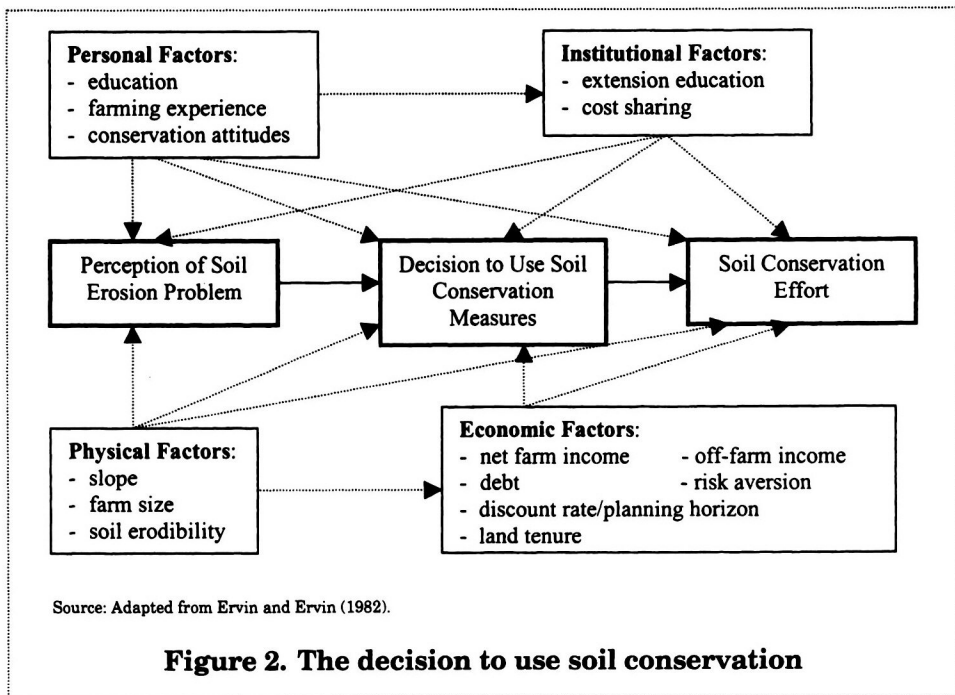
**Personal Factors**:
- education
- farming experience
- conservation attitudes

**Institutional Factors**:
- extension education
- cost sharing

Perception of Soil Erosion Problem

Decision to Use Soil Conservation Measures

Soil Conservation Effort

**Physical Factors**:
- slope
- farm size
- soil erodibility

**Economic Factors**:
- net farm income
- off-farm income
- debt
- risk aversion
- discount rate/planning horizon
- land tenure

Source: Adapted from Ervin and Ervin (1982).

**Figure 2. The decision to use soil conservation**